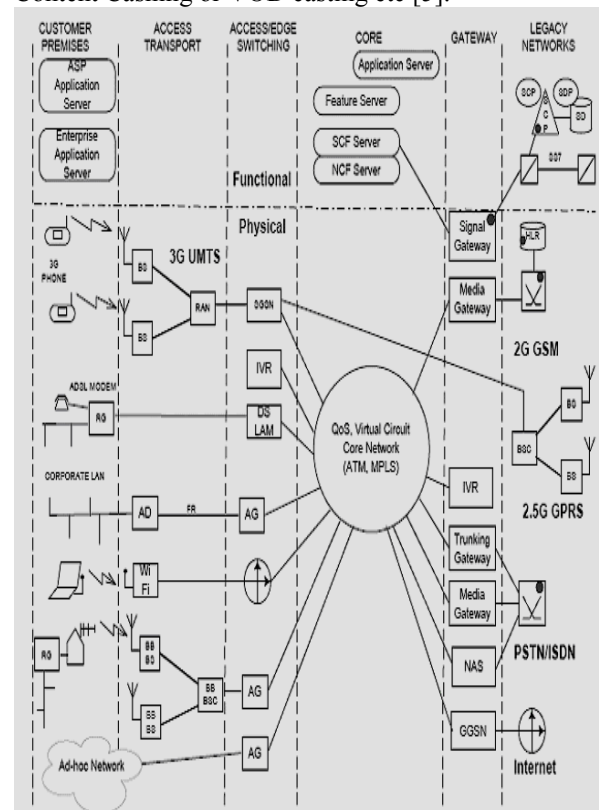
Context: Calling or VoIP calling etc [3].

CUSTOMER PREMISES

ACCESS TRANSPORT

ACCESS/EDGE SWITCHING

CORE

GATEWAY

LEGACY NETWORKS

ASP Application Server

Enterprise Application Server

Application Server

Feature Server

SCF Server

NCF Server

SCP

SDP

SD

SST

Functional

Physical

3G UMTS

3G PHONE

BS

BS

RAN

GGSN

Signal Gateway

HLR

Media Gateway

2G GSM

IVR

ADSL MODEM

RG

DS LAM

QoS, Virtual Circuit Core Network (ATM, MPLS)

BS

BSC

BS

CORPORATE LAN

AD

FR

AG

IVR

2.5G GPRS

Wi Fi

Trunking Gateway

Media Gateway

RG

BS BS

BS BSC

BS BS

AG

NAS

PSTN/ISDN

AG

Ad-hoc Network

GGSN

Internet